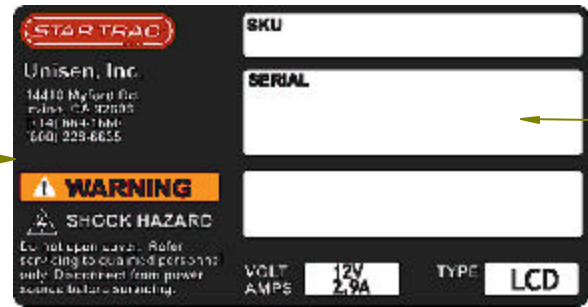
STAR TRAC

Unisen, Inc.

14410 Myford Rd.
Irvine, CA 92606
(714) 669-1660
(800) 228-6635

WARNING

SHOCK HAZARD

Do not open cover. Refer servicing to qualified personnel only. Disconnect from power source before servicing.

SKU

SERIAL

VOLT 12V
AMPS 2.9A

TYPE LCD